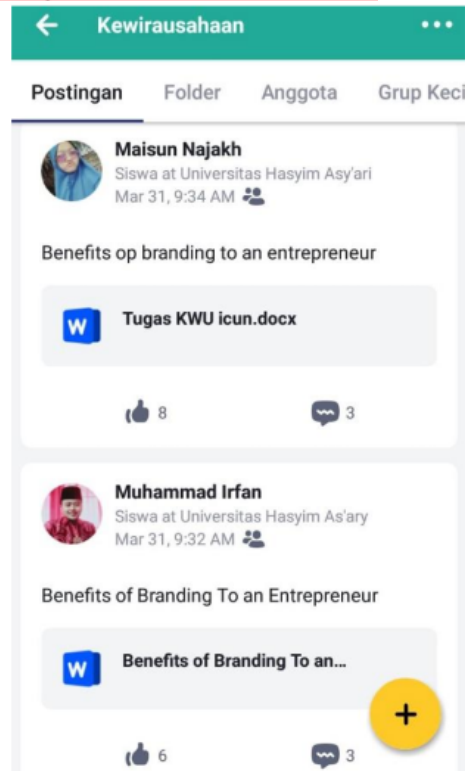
← Kewirausahaan •••

Postingan Folder Anggota Grup Keci

Maisun Najakh
Siswa at Universitas Hasyim Asy'ari
Mar 31, 9:34 AM

Benefits op branding to an entrepreneur

W Tugas KWU icun.docx

8 3

Muhammad Irfan
Siswa at Universitas Hasyim As'ary
Mar 31, 9:32 AM

Benefits of Branding To an Entrepreneur

W Benefits of Branding To an...

+

6 3